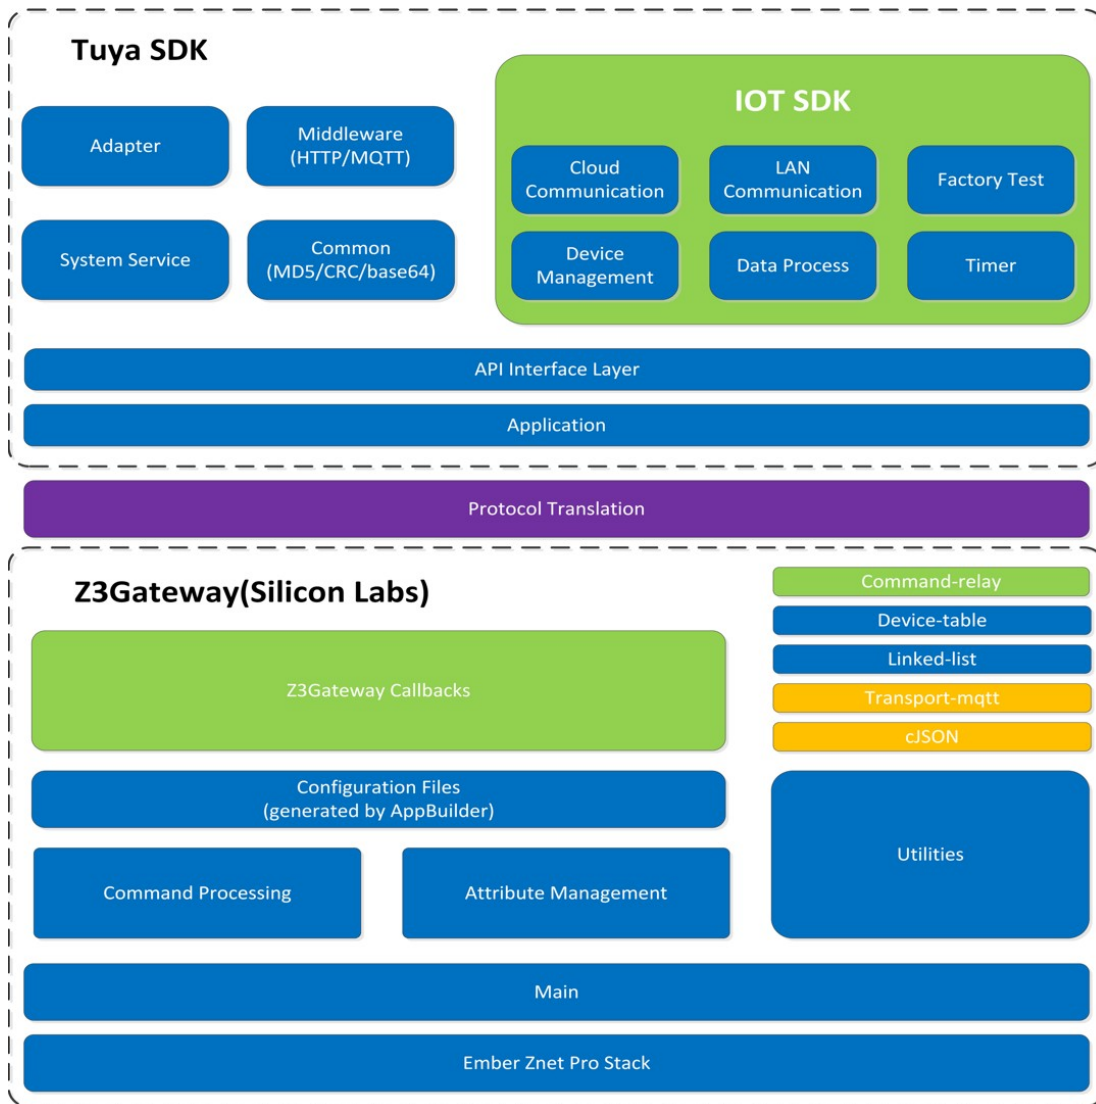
Tuya SDK

Adapter

Middleware (HTTP/MQTT)

System Service

Common (MD5/CRC/base64)

IOT SDK

Cloud Communication

LAN Communication

Factory Test

Device Management

Data Process

Timer

API Interface Layer

Application

Protocol Translation

Z3Gateway(Silicon Labs)

Command-relay

Device-table

Linked-list

Transport-mqtt

cJSON

Z3Gateway Callbacks

Configuration Files (generated by AppBuilder)

Utilities

Command Processing

Attribute Management

Main

Ember Znet Pro Stack